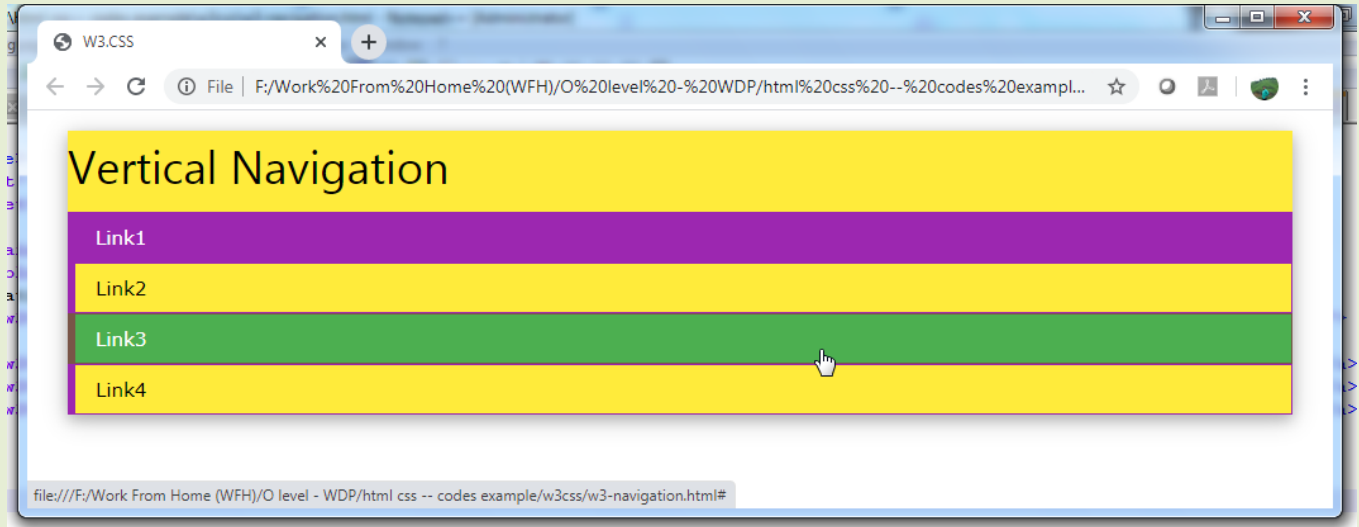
W3.CSS

File | F:/Work%20From%20Home%20(WFH)/O%20level%20-%20WDP/html%20css%20--%20codes%20exampl...

Vertical Navigation

Link1

Link2

Link3

Link4

file:///F:/Work From Home (WFH)/O level - WDP/html css -- codes example/w3css/w3-navigation.html#